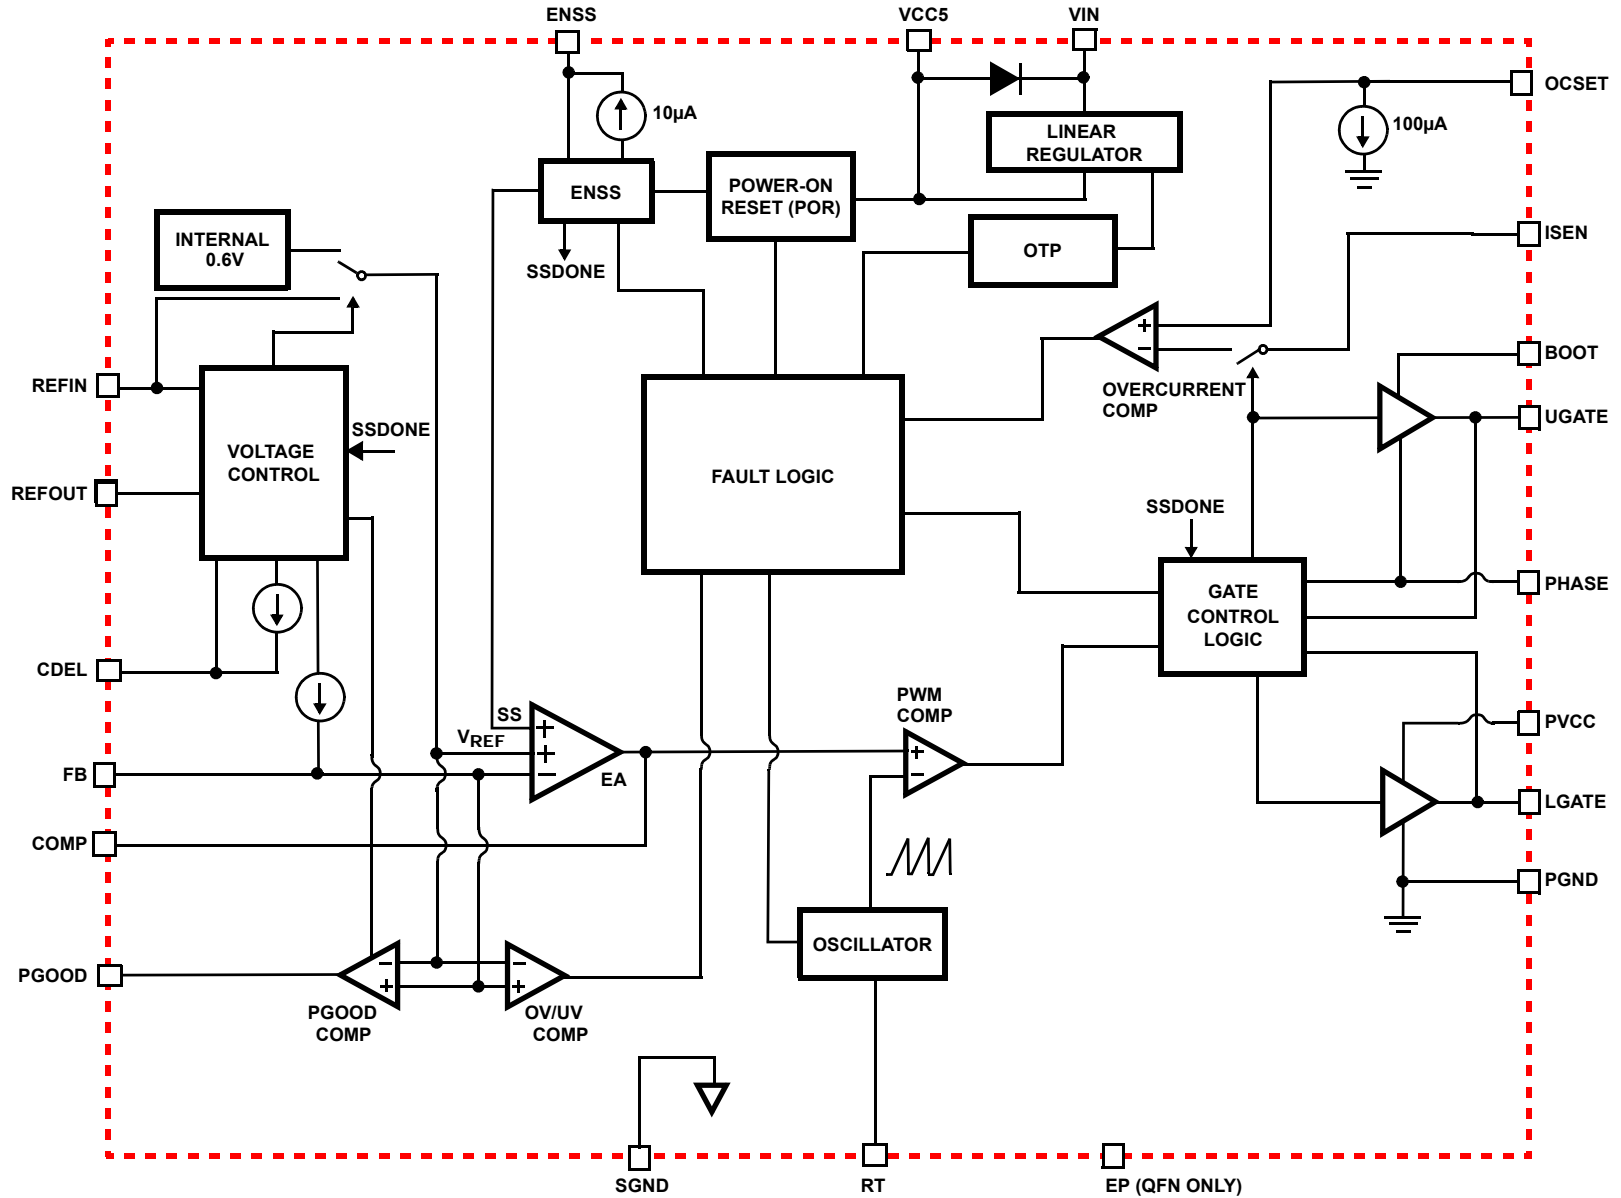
ENSS
VCC5
VIN
OCSET
10µA
100µA
LINEAR REGULATOR
ENSS
POWER-ON RESET (POR)
INTERNAL 0.6V
SSDONE
OTP
ISEN
+
−
REFIN
OVERCURRENT COMP
BOOT
VOLTAGE CONTROL
SSDONE
UGATE
REFOUT
FAULT LOGIC
SSDONE
PHASE
GATE CONTROL LOGIC
CDEL
PWM COMP
PVCC
SS
$V_{REF}$
+
+
−
EA
+
−
FB
LGATE
COMP
PGND
OSCILLATOR
PGOOD
−
+
−
+
PGOOD COMP
OV/UV COMP
SGND
RT
EP (QFN ONLY)